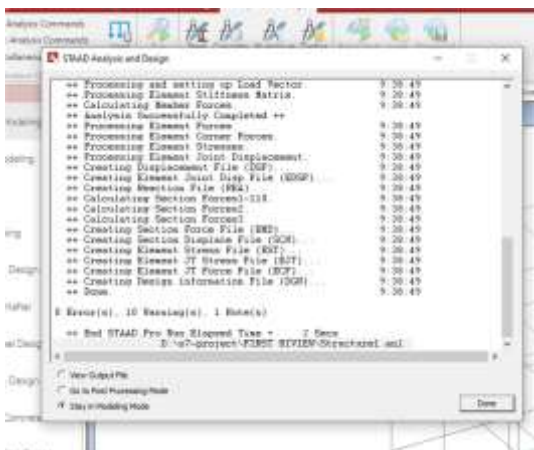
Analysis Commands
Analysis Commands
STAAD Analysis and Design

++ Processing and setting up Load Vector. 9:38:49
++ Processing Element Stiffness Matrix. 9:38:49
++ Calculating Member Forces. 9:38:49
++ Analysis Successfully Completed ++
++ Processing Element Forces. 9:38:49
++ Processing Element Corner Forces. 9:38:49
++ Processing Element Stresses. 9:38:49
++ Processing Element Joint Displacement. 9:38:49
++ Creating Displacement File (DSP) 9:38:49
++ Creating Element Joint Disp File (EDSP) 9:38:49
++ Creating Reaction File (REA) 9:38:49
++ Calculating Section Forces1-118. 9:38:49
++ Calculating Section Forces2 9:38:49
++ Calculating Section Forces3 9:38:49
++ Creating Section Force File (BMD) 9:38:49
++ Creating Section Displace File (SCN) 9:38:49
++ Creating Element Stress File (EST) 9:38:49
++ Creating Element JT Stress File (EJT) 9:38:49
++ Creating Element JT Force File (ECF) 9:38:49
++ Creating Design information File (DGN) 9:38:49
++ Done. 9:38:49

0 Error(s), 10 Warning(s), 1 Note(s)

++ End STAAD.Pro Run Elapsed Time = 2 Secs
D:\a7-project\FIRST REVIEW\Structure1.anl

View Output File
Go to Post Processing Mode
Stay in Modeling Mode
Done